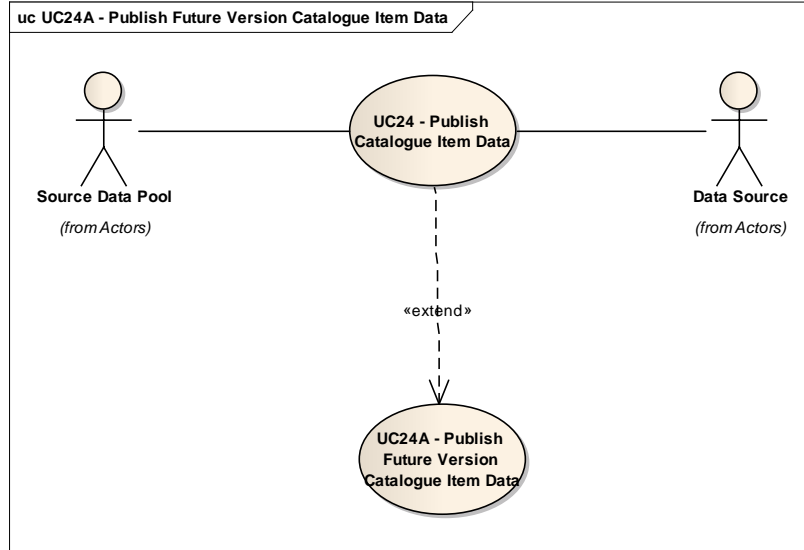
uc UC24A - Publish Future Version Catalogue Item Data

Source Data Pool

(from Actors)

UC24 - Publish Catalogue Item Data

Data Source

(from Actors)

«extend»

UC24A - Publish Future Version Catalogue Item Data